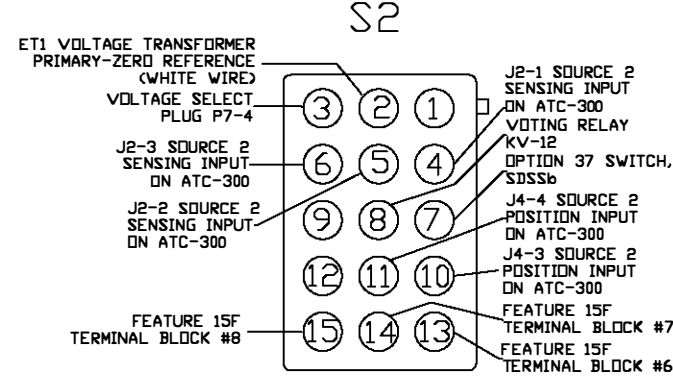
S2

ET1 VOLTAGE TRANSFORMER PRIMARY-ZERO REFERENCE (WHITE WIRE)

VOLTAGE SELECT PLUG P7-4

J2-1 SOURCE 2 SENSING INPUT ON ATC-300

VOTING RELAY KV-12

J2-3 SOURCE 2 SENSING INPUT ON ATC-300

OPTION 37 SWITCH, SDSSb

J2-2 SOURCE 2 SENSING INPUT ON ATC-300

J4-4 SOURCE 2 POSITION INPUT ON ATC-300

J4-3 SOURCE 2 POSITION INPUT ON ATC-300

FEATURE 15F TERMINAL BLOCK #8

FEATURE 15F TERMINAL BLOCK #7

FEATURE 15F TERMINAL BLOCK #6

3 2 1
6 5 4
9 8 7
12 11 10
15 14 13